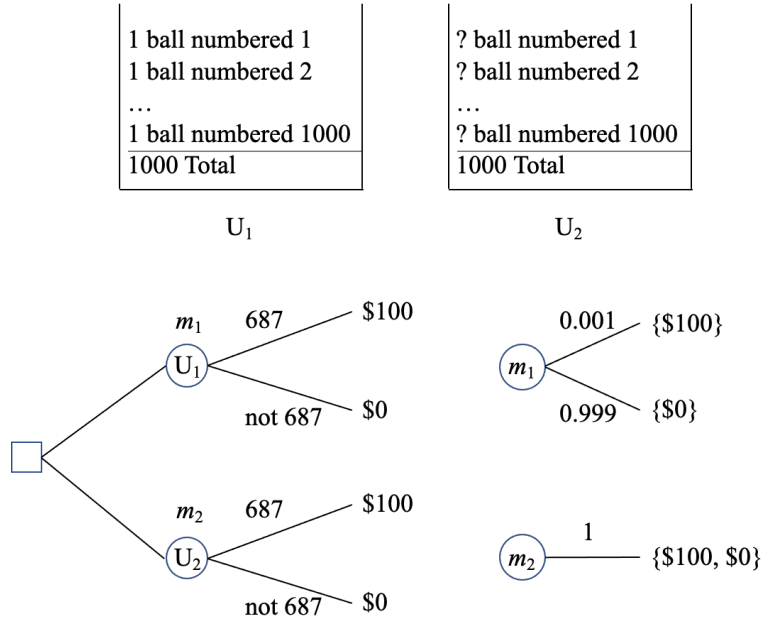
1 ball numbered 1
1 ball numbered 2
…
1 ball numbered 1000
1000 Total

$U_1$

? ball numbered 1
? ball numbered 2
…
? ball numbered 1000
1000 Total

$U_2$

$m_1$
$U_1$
687
\$100
not 687
\$0

$m_2$
$U_2$
687
\$100
not 687
\$0

$m_1$
0.001
{\$100}
0.999
{\$0}

$m_2$
1
{\$100, \$0}